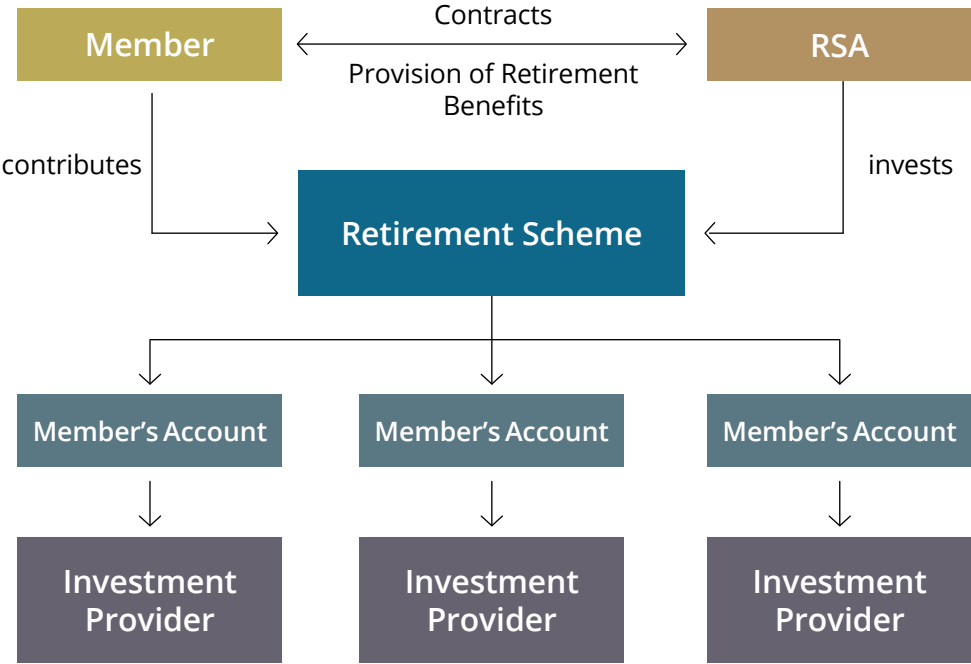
Member

Contracts

Provision of Retirement Benefits

RSA

contributes

invests

Retirement Scheme

Member’s Account

Member’s Account

Member’s Account

Investment Provider

Investment Provider

Investment Provider